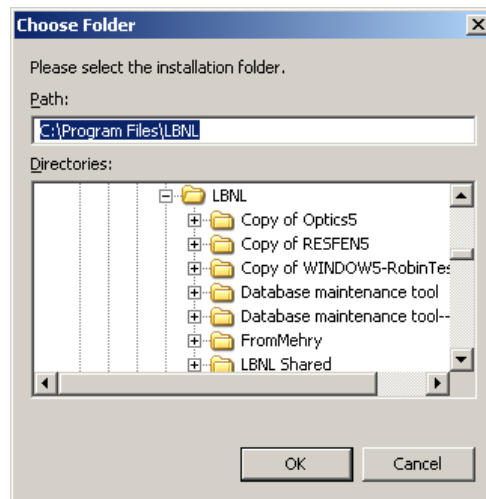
Choose Folder

Please select the installation folder.

Path:

C:\Program Files\LBNL

Directories:

LBNL
Copy of Optics5
Copy of RESFEN5
Copy of WINDOW5-RobinTes
Database maintenance tool
Database maintenance tool--
FromMehry
LBNL Shared

OK
Cancel